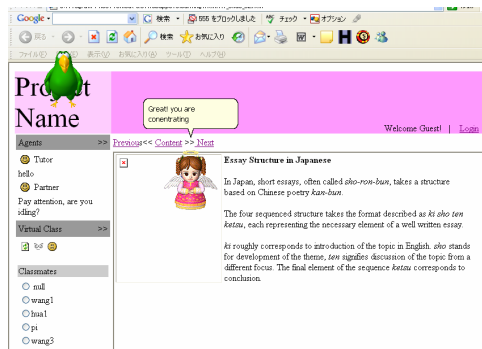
Google 検索 555 をブロックしました チェック オプション
戻る 検索 お気に入り
ファイル(F) 編集(E) 表示(V) お気に入り(A) ツール(T) ヘルプ(H)

Product Name

Great! you are conentrating

Welcome Guest! | Login

Agents >>
Tutor
hello
Partner
Pay attention, are you idling?

Virtual Class >>

Classmates
null
wang1
hua1
pi
wang3

Previous<< Content >> Next

Essay Structure in Japanese

In Japan, short essays, often called *sho-ron-bun*, takes a structure based on Chinese poetry *kan-bun*.

The four sequenced structure takes the format described as *ki sho ten ketsu*, each representing the necessary element of a well written essay.

*ki* roughly corresponds to introduction of the topic in English. *sho* stands for development of the theme, *ten* signifies discussion of the topic from a different focus. The final element of the sequence *ketsu* corresponds to conclusion.